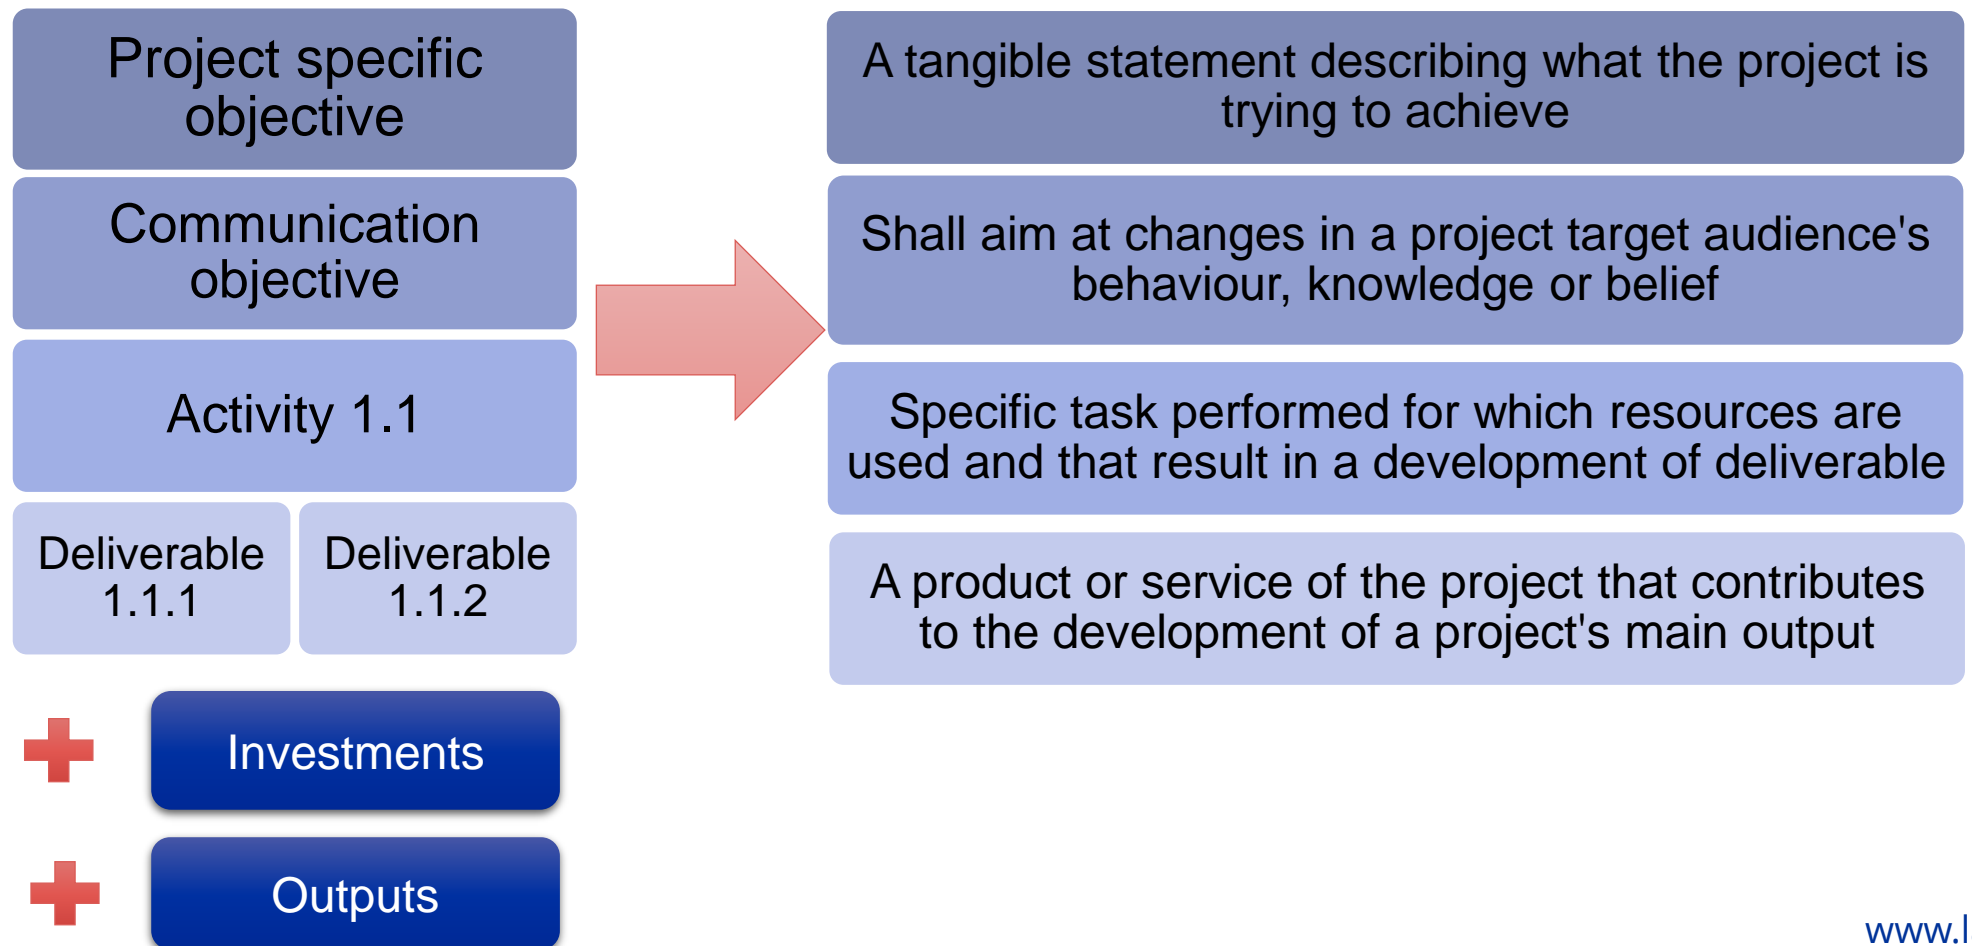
Project specific objective

Communication objective

Activity 1.1

Deliverable 1.1.1

Deliverable 1.1.2

Investments

Outputs

A tangible statement describing what the project is trying to achieve

Shall aim at changes in a project target audience's behaviour, knowledge or belief

Specific task performed for which resources are used and that result in a development of deliverable

A product or service of the project that contributes to the development of a project's main output

www.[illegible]